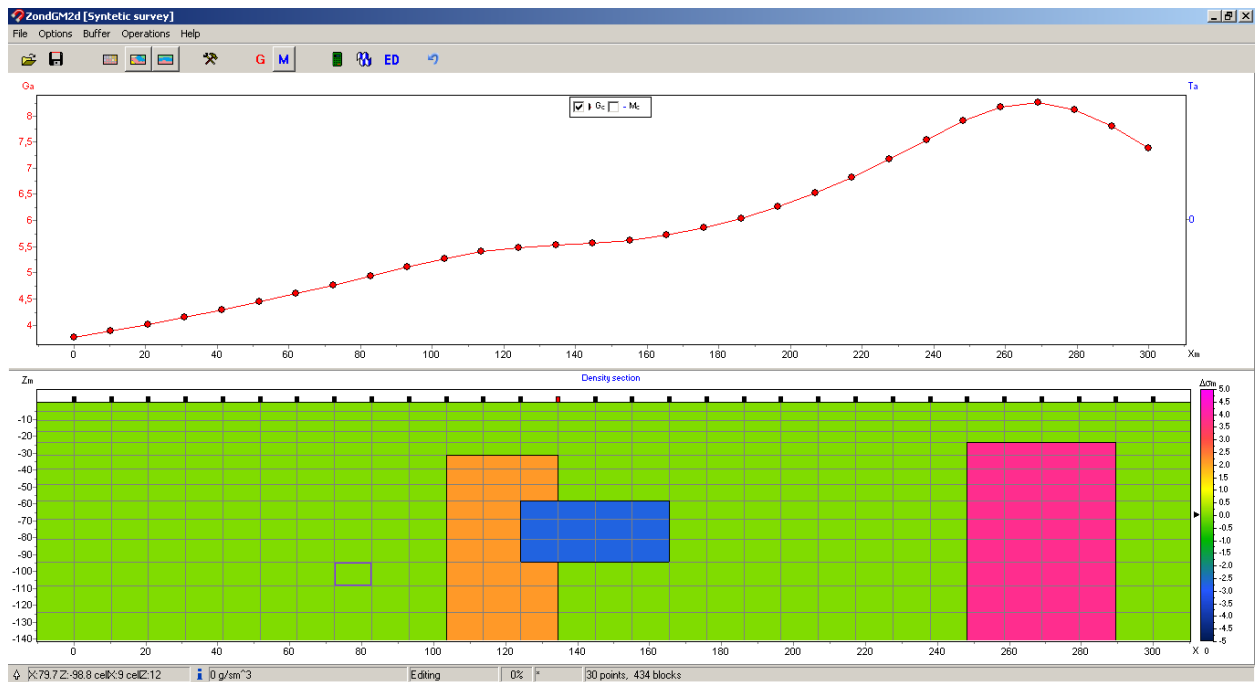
ZondGM2d [Syntetic survey]

File Options Buffer Operations Help

G M ED

Ga

Ta

Gc - Mc

8
7,5
7
6,5
6
5,5
5
4,5
4

0

0 20 40 60 80 100 120 140 160 180 200 220 240 260 280 300 Xm

Zm

Density section

Δσm

5.0
4.5
4.0
3.5
3.0
2.5
2.0
1.5
1.0
0.5
0.0
-0.5
-1.0
-1.5
-2.0
-2.5
-3.0
-3.5
-4.0
-4.5
-5

-10
-20
-30
-40
-50
-60
-70
-80
-90
-100
-110
-120
-130
-140

0 20 40 60 80 100 120 140 160 180 200 220 240 260 280 300 X 0

X:79.7 Z:-98.8 cellX:9 cellZ:12 | 0 g/sm^3 | Editing | 0% | * | 30 points, 434 blocks